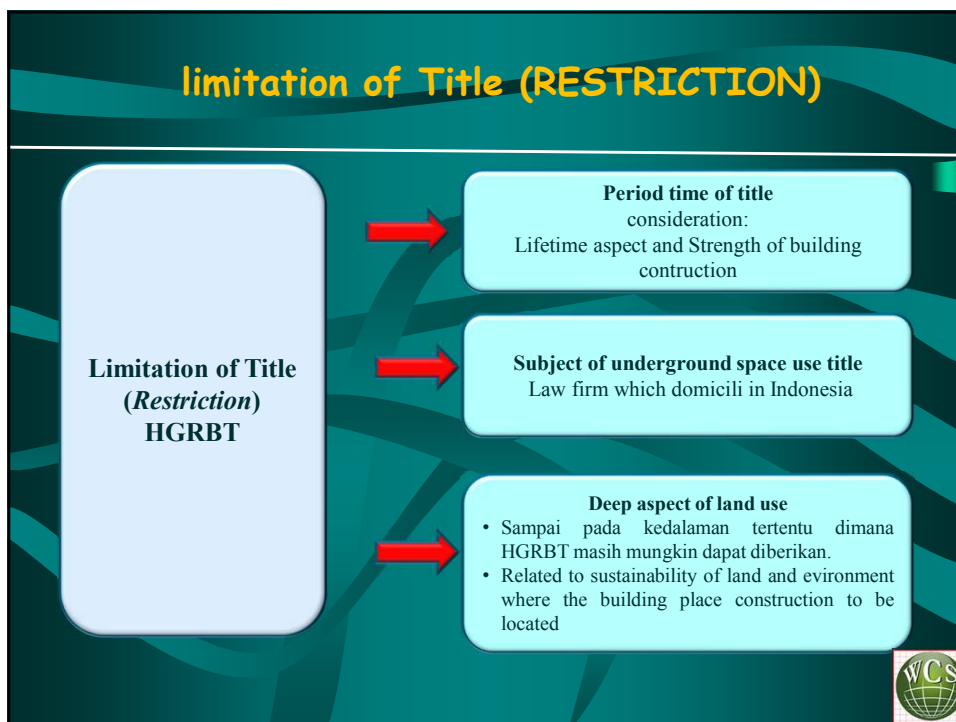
limitation of Title (RESTRICTION)

Limitation of Title (*Restriction*) HGRBT

**Period time of title**
consideration:
Lifetime aspect and Strength of building contruction

**Subject of underground space use title**
Law firm which domicili in Indonesia

**Deep aspect of land use**
• Sampai pada kedalaman tertentu dimana HGRBT masih mungkin dapat diberikan.
• Related to sustainability of land and evironment where the building place construction to be located

WCS